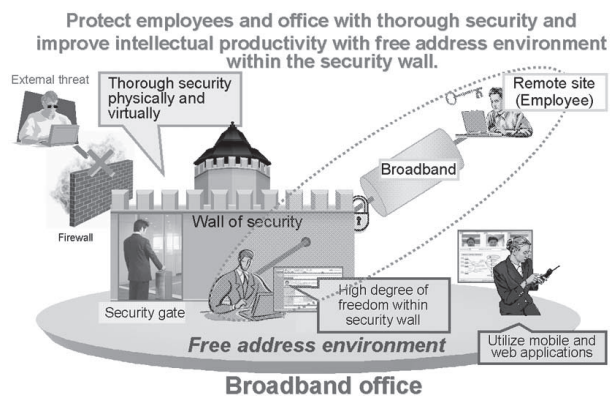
Protect employees and office with thorough security and improve intellectual productivity with free address environment within the security wall.

External threat

Thorough security physically and virtually

Remote site (Employee)

Broadband

Firewall

Wall of security

Security gate

High degree of freedom within security wall

Utilize mobile and web applications

Free address environment

Broadband office